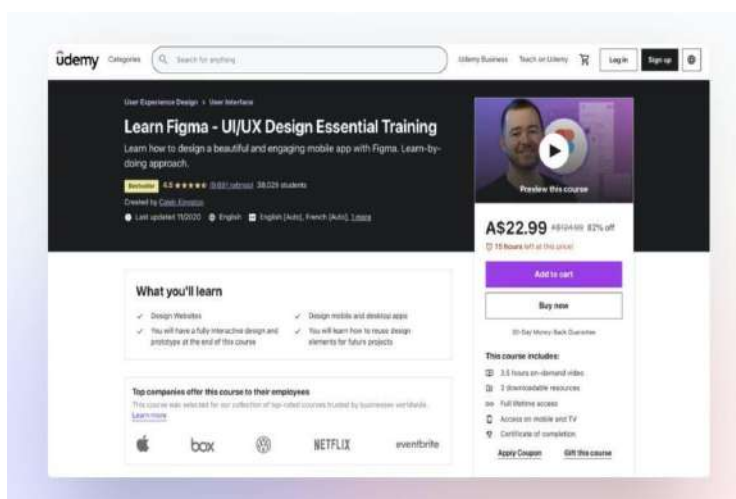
ūdemy Categories Search for anything Udemy Business Teach on Udemy Log in Sign up

User Experience Design > User Interface

Learn Figma - UI/UX Design Essential Training

Learn how to design a beautiful and engaging mobile app with Figma. Learn-by-doing approach.

Bestseller 4.6 ★★★★★ ([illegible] ratings) 38,026 students

Created by Caleb Kingston

Last updated 11/2020 English English [Auto], French [Auto], 1 more

Preview this course

A$22.99 A$124.99 82% off

15 hours left at this price!

Add to cart

Buy now

30-Day Money-Back Guarantee

This course includes:

3.5 hours on-demand video

3 downloadable resources

Full lifetime access

Access on mobile and TV

Certificate of completion

Apply Coupon Gift this course

What you'll learn

Design Websites

You will have a fully interactive design and prototype at the end of this course

Design mobile and desktop apps

You will learn how to reuse design elements for future projects

Top companies offer this course to their employees

This course was selected for our collection of top-rated courses trusted by businesses worldwide. Learn more

box NETFLIX eventbrite